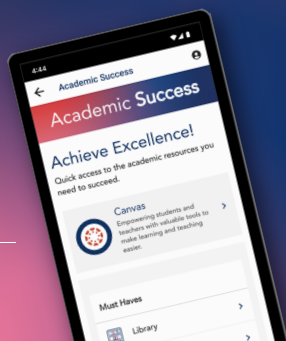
4:44

Academic Success

Academic Success

Achieve Excellence!

Quick access to the academic resources you need to succeed.

Canvas

Empowering students and teachers with valuable tools to make learning and teaching easier.

Must Haves

Library